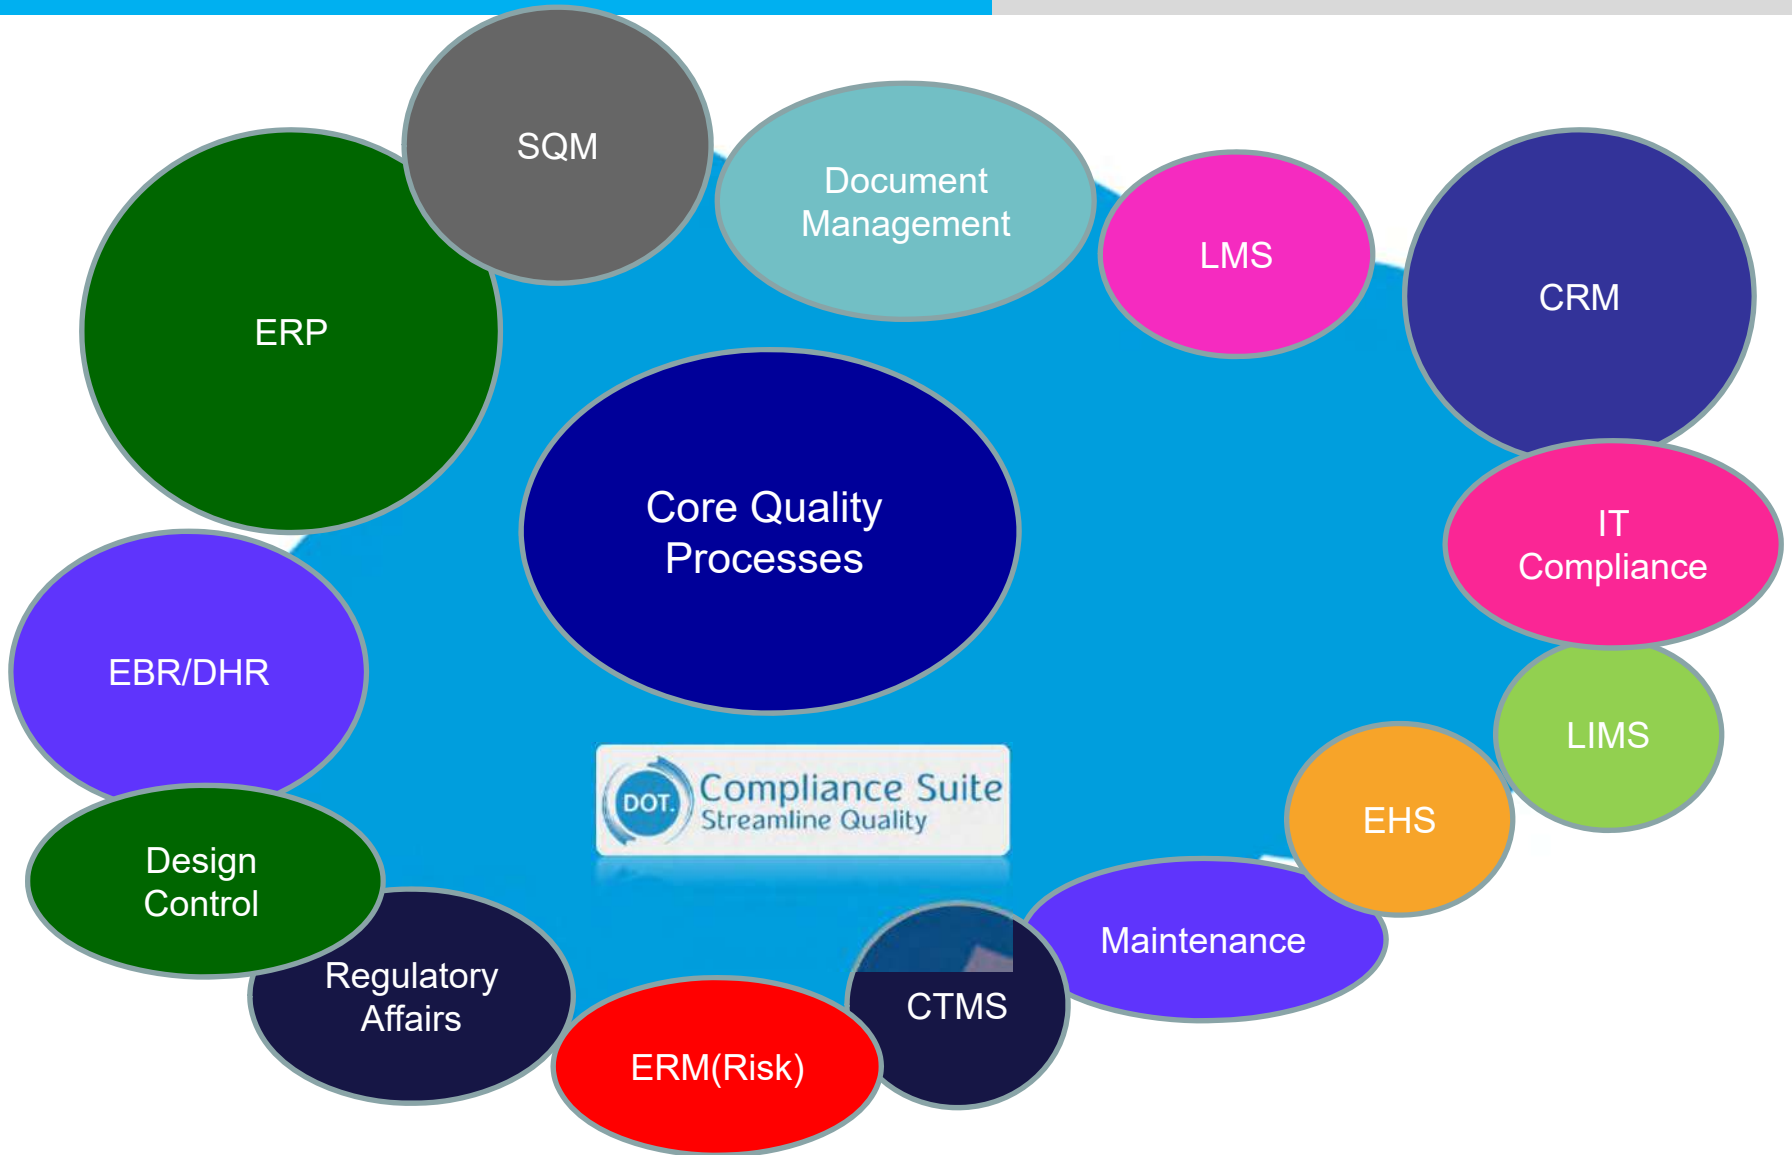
SQM

Document Management

LMS

CRM

ERP

Core Quality Processes

IT Compliance

EBR/DHR

LIMS

DOT. Compliance Suite
Streamline Quality

EHS

Design Control

Maintenance

Regulatory Affairs

CTMS

ERM(Risk)